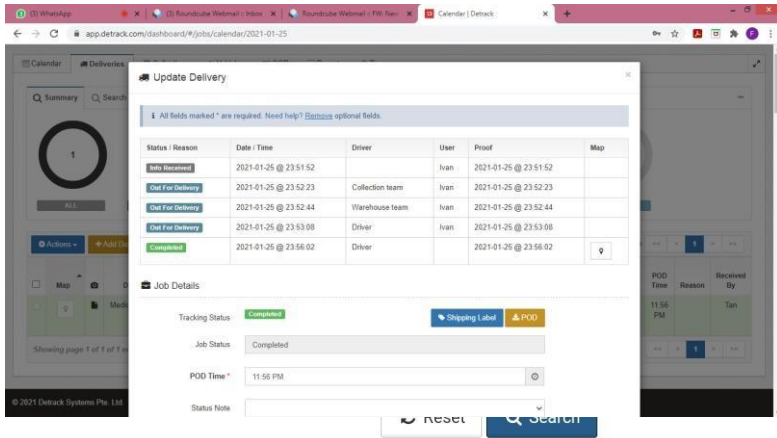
(3) WhatsApp | (3) Roundcube Webmail :: Inbox | Roundcube Webmail :: FW: New | Calendar | Detrack

app.detrack.com/dashboard/#/jobs/calendar/2021-01-25

Calendar | Deliveries

Summary | Search

1

ALL

Actions | + Add

Map

Showing page 1 of 1

© 2021 Detrack Systems Pte. Ltd.

Update Delivery

All fields marked * are required. Need help? Remove optional fields.

| Status / Reason | Date / Time | Driver | User | Proof | Map |
|---|---|---|---|---|---|
| Info Received | 2021-01-25 @ 23:51:52 | | Ivan | 2021-01-25 @ 23:51:52 | |
| Out For Delivery | 2021-01-25 @ 23:52:23 | Collection team | Ivan | 2021-01-25 @ 23:52:23 | |
| Out For Delivery | 2021-01-25 @ 23:52:44 | Warehouse team | Ivan | 2021-01-25 @ 23:52:44 | |
| Out For Delivery | 2021-01-25 @ 23:53:08 | Driver | Ivan | 2021-01-25 @ 23:53:08 | |
| Completed | 2021-01-25 @ 23:56:02 | Driver | | 2021-01-25 @ 23:56:02 | |

Job Details

Tracking Status Completed

Shipping Label | POD

Job Status Completed

POD Time * 11:56 PM

Status Note

POD Time | Reason | Received By

11:56 PM | | Tan

1

Reset | Search